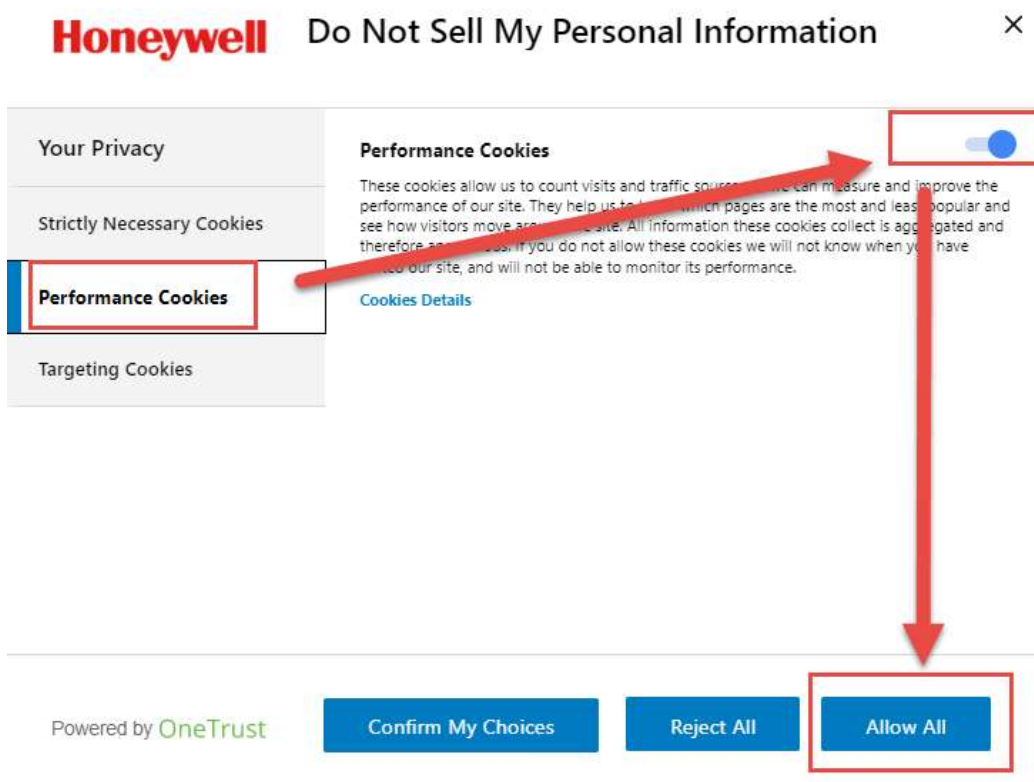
Honeywell

Do Not Sell My Personal Information

×

Your Privacy

Strictly Necessary Cookies

Performance Cookies

Targeting Cookies

Performance Cookies

These cookies allow us to count visits and traffic source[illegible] can measure and improve the performance of our site. They help us to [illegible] which pages are the most and leas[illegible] popular and see how visitors move aro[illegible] site. All information these cookies collect is agg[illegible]gated and therefore a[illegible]. If you do not allow these cookies we will not know when yo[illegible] have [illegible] our site, and will not be able to monitor its performance.

Cookies Details

Powered by OneTrust

Confirm My Choices

Reject All

Allow All